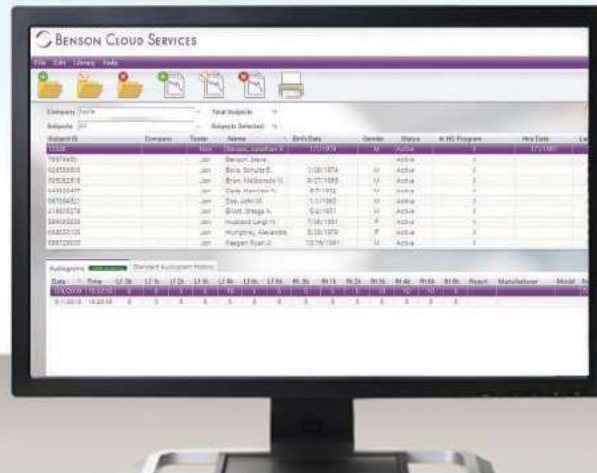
BENSON CLOUD SERVICES

File Edit Library Help

Company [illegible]
Total Subjects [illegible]
Subjects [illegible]
Subjects Selected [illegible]

| Subject ID | Company | Tester | Name | Birth Date | Gender | Status | In HC Program | Hire Date |
|---|---|---|---|---|---|---|---|---|
| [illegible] | | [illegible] | Benson, Jonathan K. | 1/1/1974 | M | Active | | 1/1/1990 |
| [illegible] | | Jon | Benson, Steve | | | Active | | |
| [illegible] | | Jon | Bock, Schultz B. | 1/26/1974 | M | Active | | |
| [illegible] | | Jon | Brien, Maldonado N. | 9/27/1985 | M | Active | | |
| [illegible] | | Jon | Cole, Hamilton N. | 8/7/1952 | M | Active | | |
| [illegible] | | Jon | Doe, John M. | 1/1/1960 | M | Active | | |
| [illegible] | | Jon | Elliott, Bragg A. | 5/4/1951 | M | Active | | |
| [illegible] | | Jon | Hubbard, Leigh H. | 7/14/1991 | F | Active | | |
| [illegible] | | Jon | Humphrey, Alexandra | 8/28/1979 | F | Active | | |
| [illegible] | | Jon | Keegan, Ryan U. | 10/18/1981 | M | Active | | |

Audiograms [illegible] Standard Audiogram History

| Date | Time | Lf .5k | Lf 1k | Lf 2k | Lf 3k | Lf 4k | Lf 6k | Lf 8k | Rt .5k | Rt 1k | Rt 2k | Rt 3k | Rt 4k | Rt 6k | Rt 8k | Reason | Manufacturer | Model |
|---|---|---|---|---|---|---|---|---|---|---|---|---|---|---|---|---|---|---|
| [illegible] | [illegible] | | | | | | | | | | | | | | | | | |
| 5/1/2018 | 14:26:59 | 0 | 0 | 0 | 0 | 0 | 0 | 0 | 0 | 0 | 0 | 0 | 0 | 0 | 0 | | | |